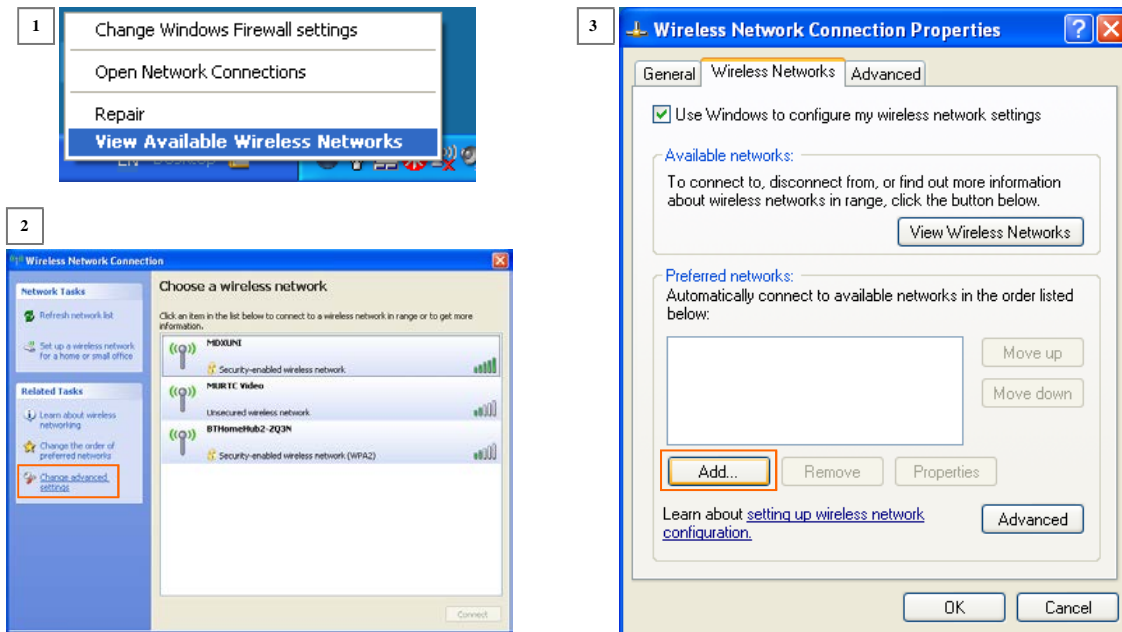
1

Change Windows Firewall settings

Open Network Connections

Repair

View Available Wireless Networks

EN Desktop

2

Wireless Network Connection

Network Tasks

Refresh network list

Set up a wireless network for a home or small office

Related Tasks

Learn about wireless networking

Change the order of preferred networks

Change advanced settings

Choose a wireless network

Click an item in the list below to connect to a wireless network in range or to get more information.

MDXUNI

Security-enabled wireless network

MURTC Video

Unsecured wireless network

BTHomeHub2-ZQ3N

Security-enabled wireless network (WPA2)

Connect

3

Wireless Network Connection Properties

General | Wireless Networks | Advanced

Use Windows to configure my wireless network settings

Available networks:

To connect to, disconnect from, or find out more information about wireless networks in range, click the button below.

View Wireless Networks

Preferred networks:

Automatically connect to available networks in the order listed below:

Move up

Move down

Add...

Remove

Properties

Learn about setting up wireless network configuration.

Advanced

OK

Cancel